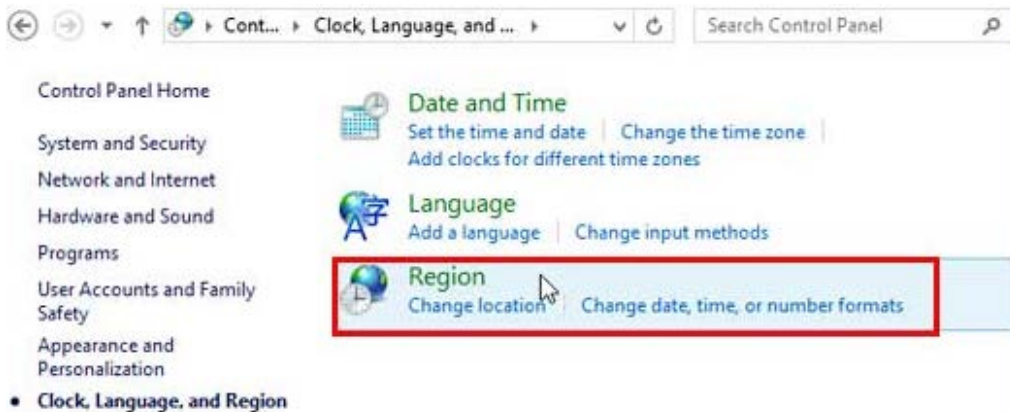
Cont... ▸ Clock, Language, and ... ▸

Search Control Panel

Control Panel Home

System and Security

Network and Internet

Hardware and Sound

Programs

User Accounts and Family Safety

Appearance and Personalization

• Clock, Language, and Region

Date and Time

Set the time and date | Change the time zone

Add clocks for different time zones

Language

Add a language | Change input methods

Region

Change location | Change date, time, or number formats